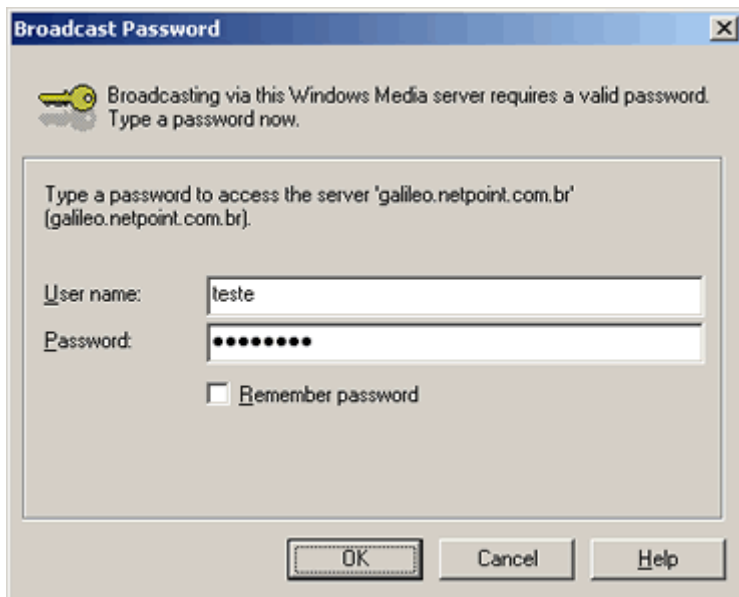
Broadcast Password

Broadcasting via this Windows Media server requires a valid password. Type a password now.

Type a password to access the server 'galileo.netpoint.com.br' (galileo.netpoint.com.br).

User name: teste
Password: ••••••••

Remember password

OK
Cancel
Help